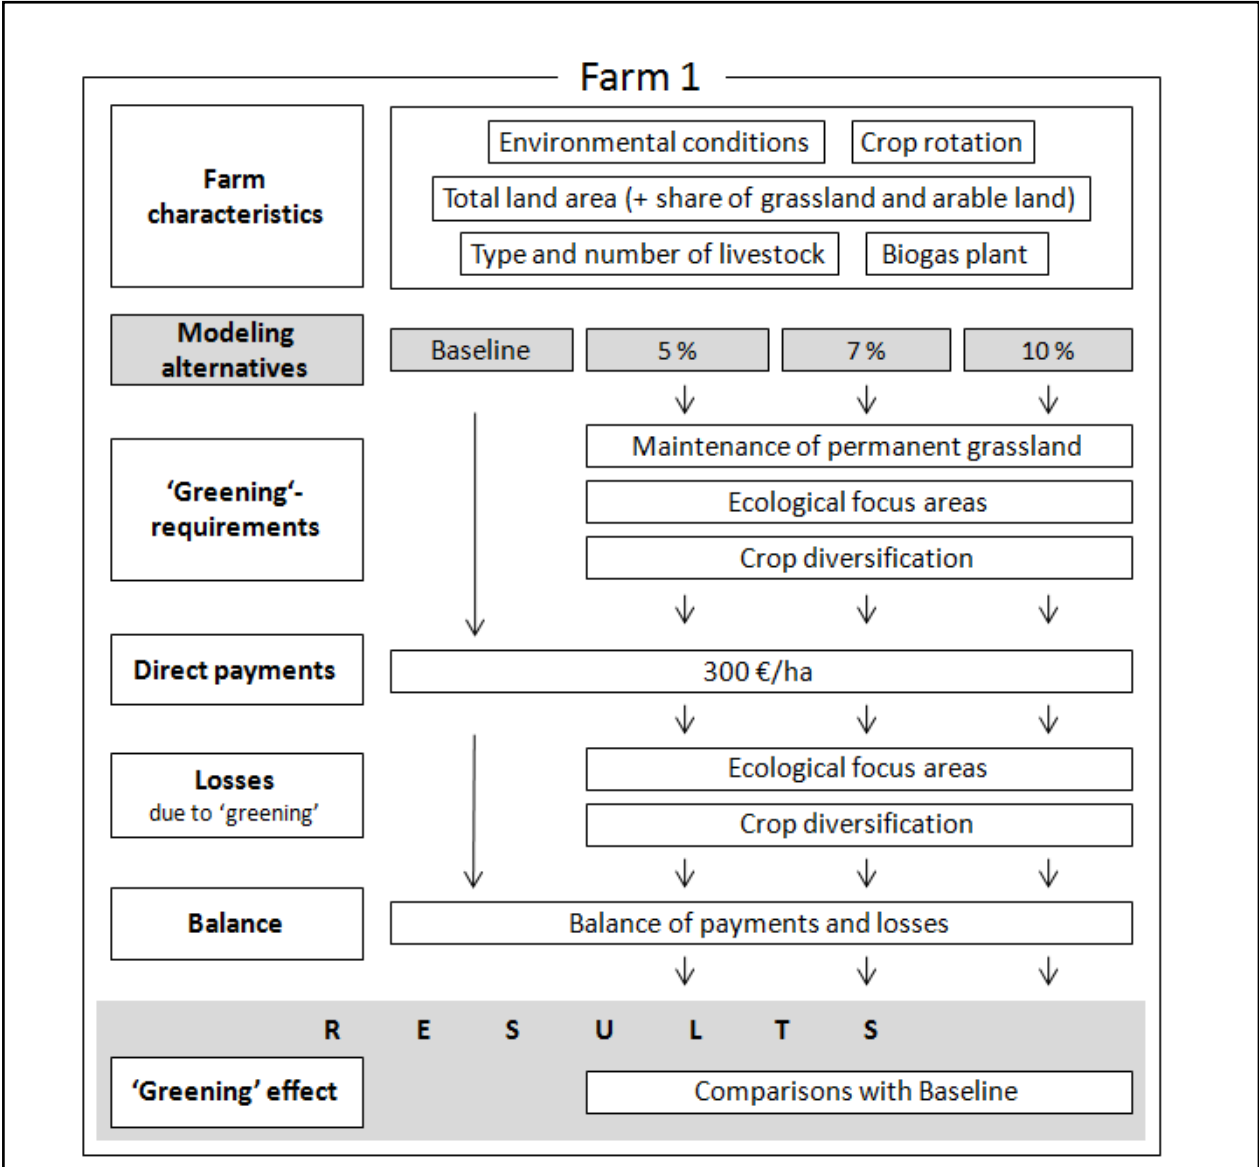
Farm 1

Farm characteristics

Environmental conditions

Crop rotation

Total land area (+ share of grassland and arable land)

Type and number of livestock

Biogas plant

Modeling alternatives

Baseline

5 %

7 %

10 %

'Greening'-requirements

Maintenance of permanent grassland

Ecological focus areas

Crop diversification

Direct payments

300 €/ha

Losses due to 'greening'

Ecological focus areas

Crop diversification

Balance

Balance of payments and losses

R E S U L T S

'Greening' effect

Comparisons with Baseline